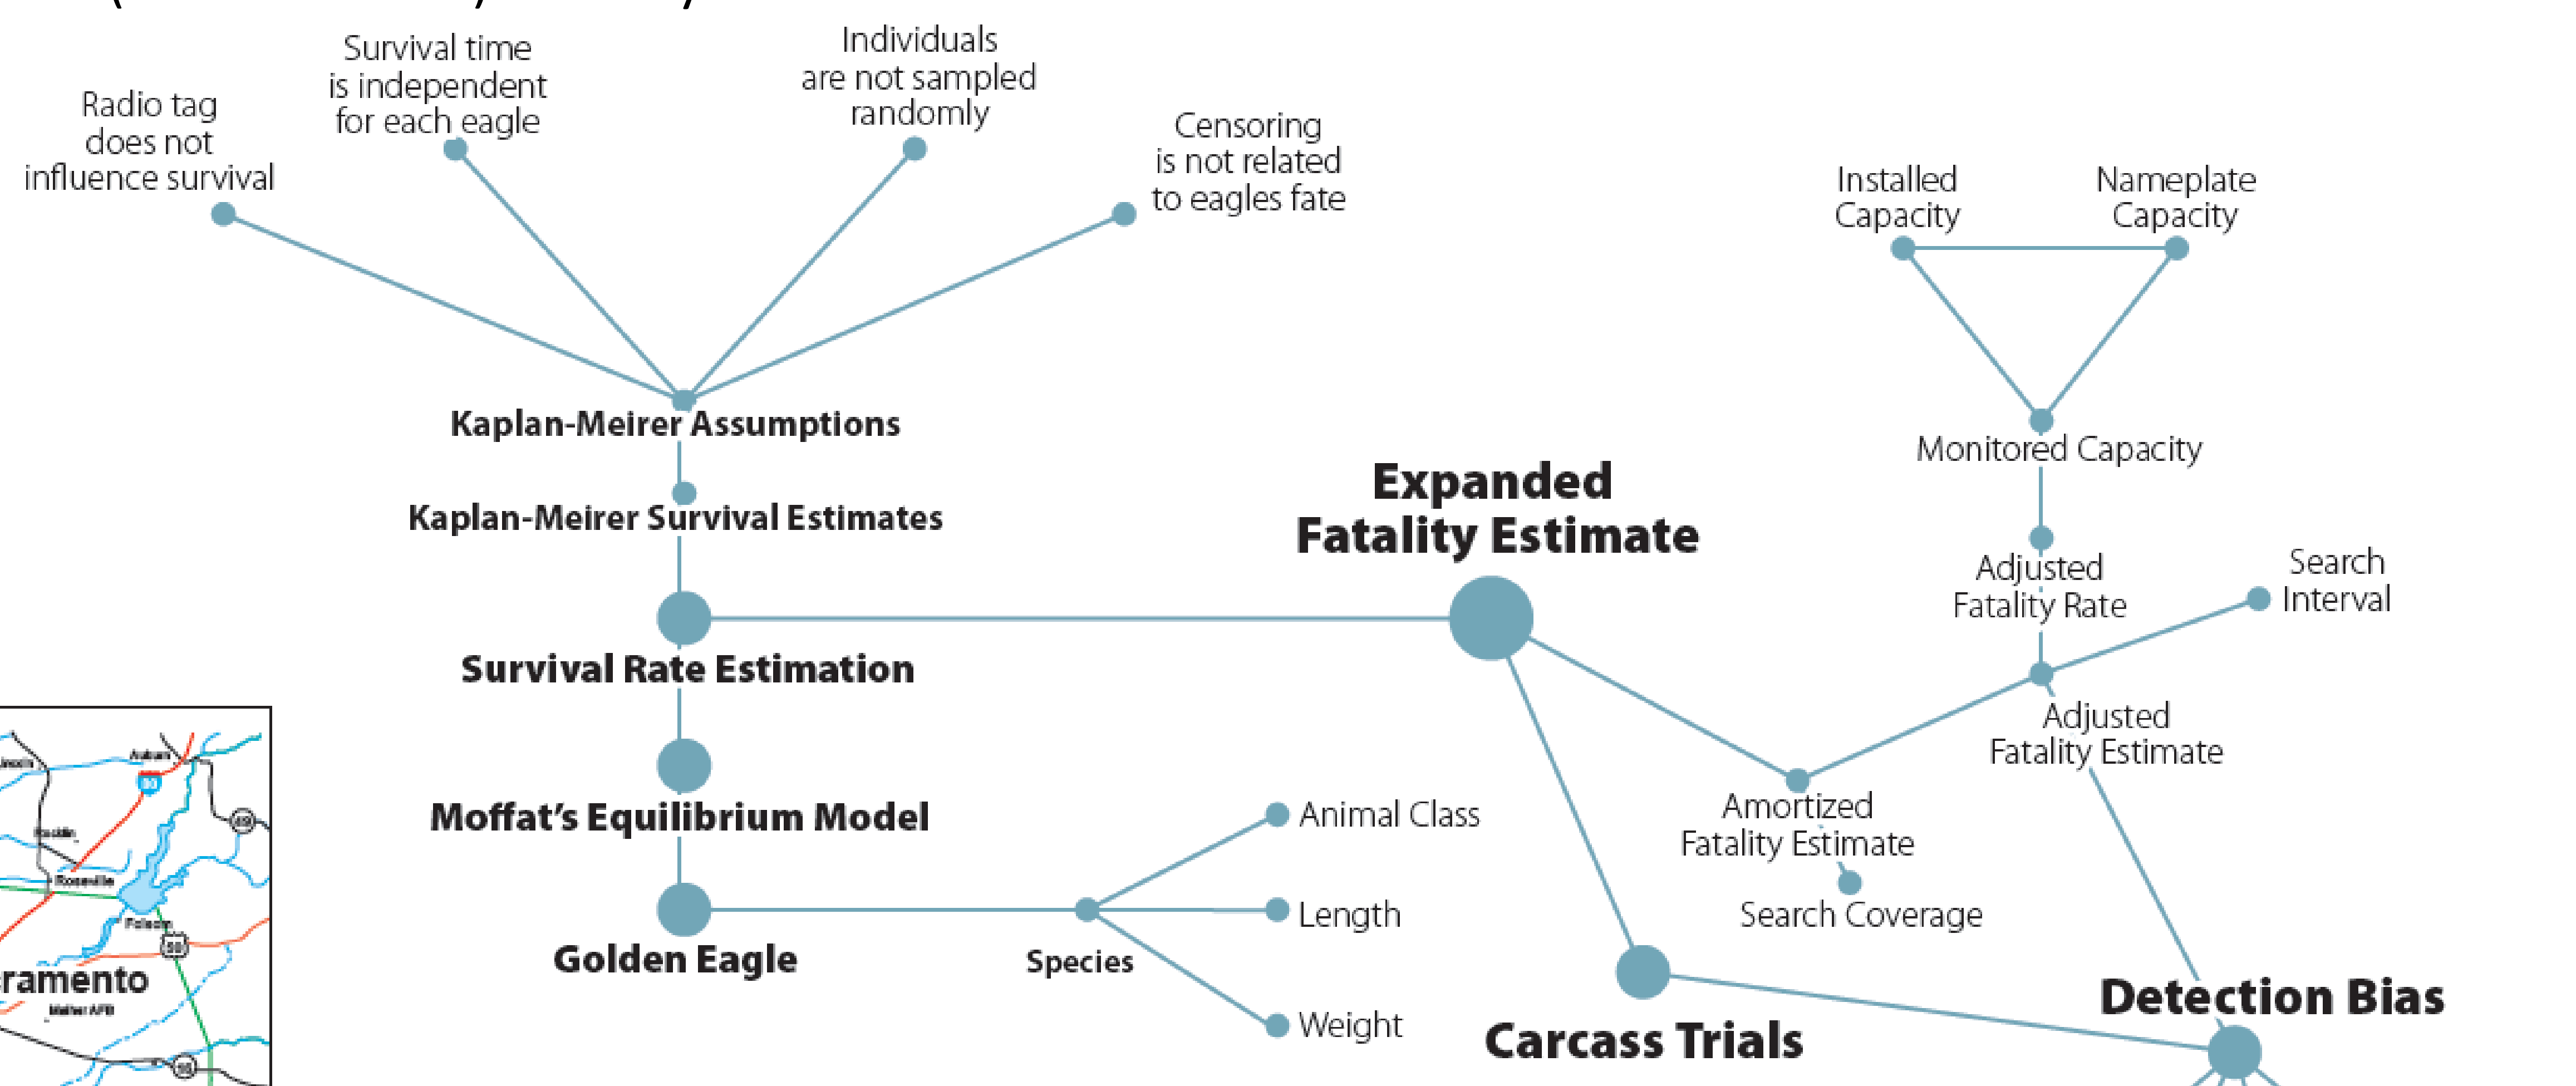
Radio tag does not influence survival

Survival time is independent for each eagle

Individuals are not sampled randomly

Censoring is not related to eagles fate

Installed Capacity

Nameplate Capacity

Kaplan-Meirer Assumptions

Monitored Capacity

Kaplan-Meirer Survival Estimates

Expanded Fatality Estimate

Adjusted Fatality Rate

Search Interval

Survival Rate Estimation

Adjusted Fatality Estimate

Amortized Fatality Estimate

Moffat's Equilibrium Model

Animal Class

Search Coverage

Length

Golden Eagle

Species

Weight

Detection Bias

Carcass Trials

Auburn

80

Rocklin

Roseville

Folsom

50

49

ramento

Mather AFB

99